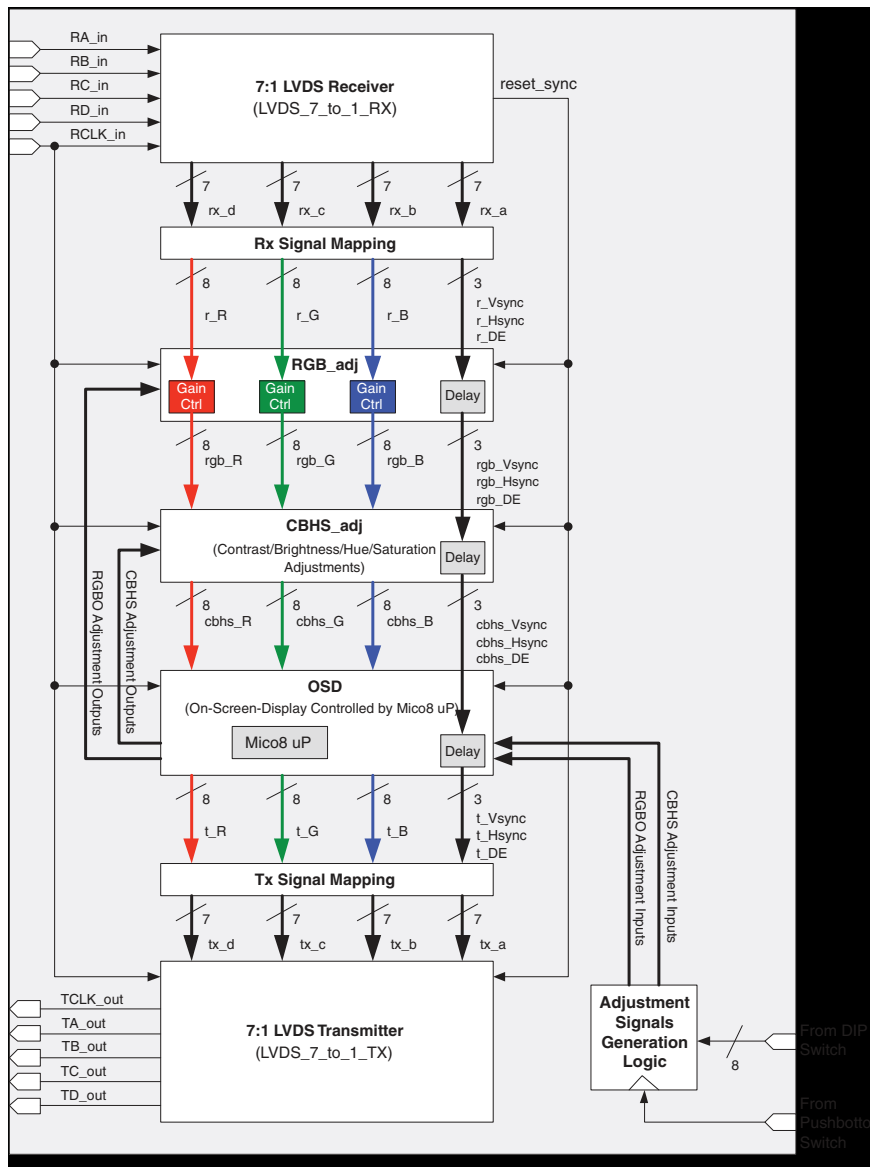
RA_in
RB_in
RC_in
RD_in
RCLK_in

7:1 LVDS Receiver
(LVDS_7_to_1_RX)

reset_sync

7 7 7 7
rx_d rx_c rx_b rx_a

Rx Signal Mapping

8 8 8 3
r_R r_G r_B r_Vsync r_Hsync r_DE

RGB_adj
Gain Ctrl
Gain Ctrl
Gain Ctrl
Delay

8 8 8 3
rgb_R rgb_G rgb_B rgb_Vsync rgb_Hsync rgb_DE

CBHS_adj
(Contrast/Brightness/Hue/Saturation Adjustments)
Delay

RGBO Adjustment Outputs
CBHS Adjustment Outputs

8 8 8 3
cbhs_R cbhs_G cbhs_B cbhs_Vsync cbhs_Hsync cbhs_DE

OSD
(On-Screen-Display Controlled by Mico8 uP)
Mico8 uP
Delay

RGBO Adjustment Inputs
CBHS Adjustment Inputs

8 8 8 3
t_R t_G t_B t_Vsync t_Hsync t_DE

Tx Signal Mapping

7 7 7 7
tx_d tx_c tx_b tx_a

TCLK_out
TA_out
TB_out
TC_out
TD_out

7:1 LVDS Transmitter
(LVDS_7_to_1_TX)

Adjustment Signals Generation Logic

8
From DIP Switch
From Pushbotto Switch